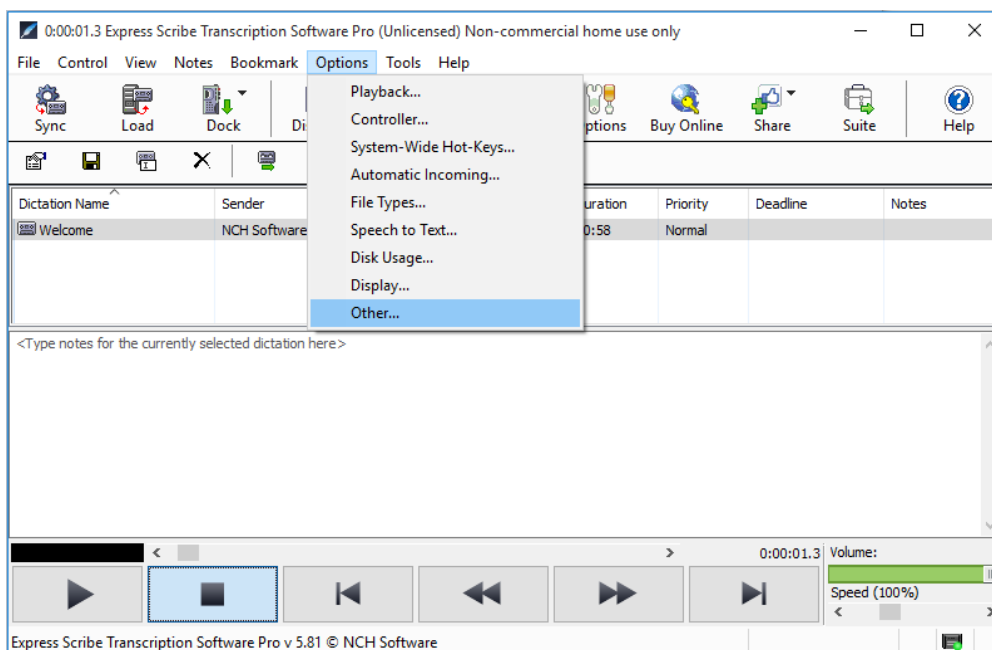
0:00:01.3 Express Scribe Transcription Software Pro (Unlicensed) Non-commercial home use only

File Control View Notes Bookmark Options Tools Help

Sync Load Dock Di ptions Buy Online Share Suite Help

Playback...
Controller...
System-Wide Hot-Keys...
Automatic Incoming...
File Types...
Speech to Text...
Disk Usage...
Display...
Other...

| Dictation Name | Sender | uration | Priority | Deadline | Notes |
|---|---|---|---|---|---|
| Welcome | NCH Software | 0:58 | Normal | | |

<Type notes for the currently selected dictation here>

0:00:01.3 Volume:

Speed (100%)

Express Scribe Transcription Software Pro v 5.81 © NCH Software